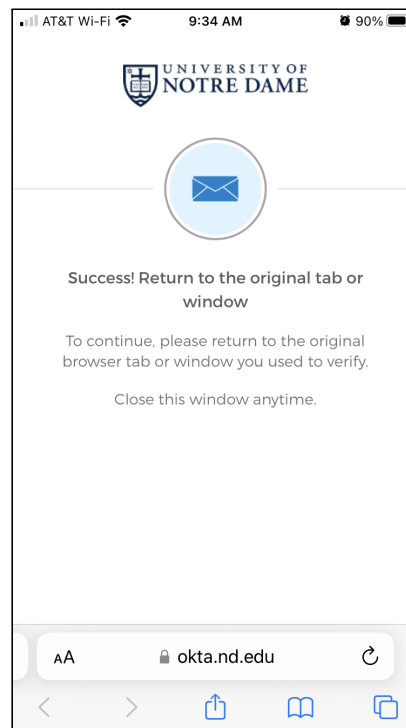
AT&T Wi-Fi 9:34 AM 90%

UNIVERSITY OF NOTRE DAME

Success! Return to the original tab or window

To continue, please return to the original browser tab or window you used to verify.

Close this window anytime.

AA okta.nd.edu